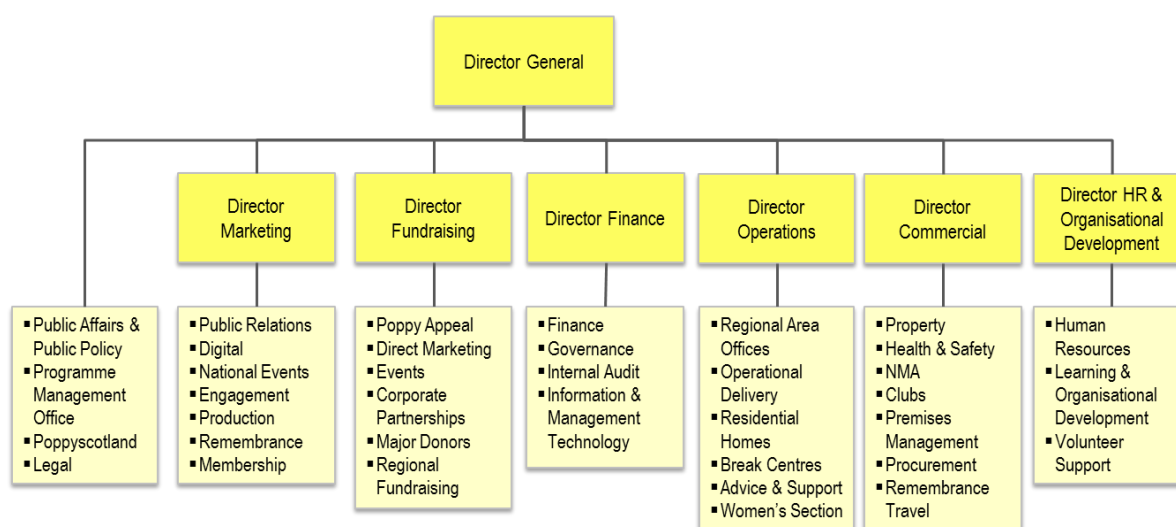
Director General

- Public Affairs & Public Policy
- Programme Management Office
- Poppyscotland
- Legal

Director Marketing

- Public Relations
- Digital
- National Events
- Engagement
- Production
- Remembrance
- Membership

Director Fundraising

- Poppy Appeal
- Direct Marketing
- Events
- Corporate Partnerships
- Major Donors
- Regional Fundraising

Director Finance

- Finance
- Governance
- Internal Audit
- Information & Management Technology

Director Operations

- Regional Area Offices
- Operational Delivery
- Residential Homes
- Break Centres
- Advice & Support
- Women's Section

Director Commercial

- Property
- Health & Safety
- NMA
- Clubs
- Premises Management
- Procurement
- Remembrance Travel

Director HR & Organisational Development

- Human Resources
- Learning & Organisational Development
- Volunteer Support